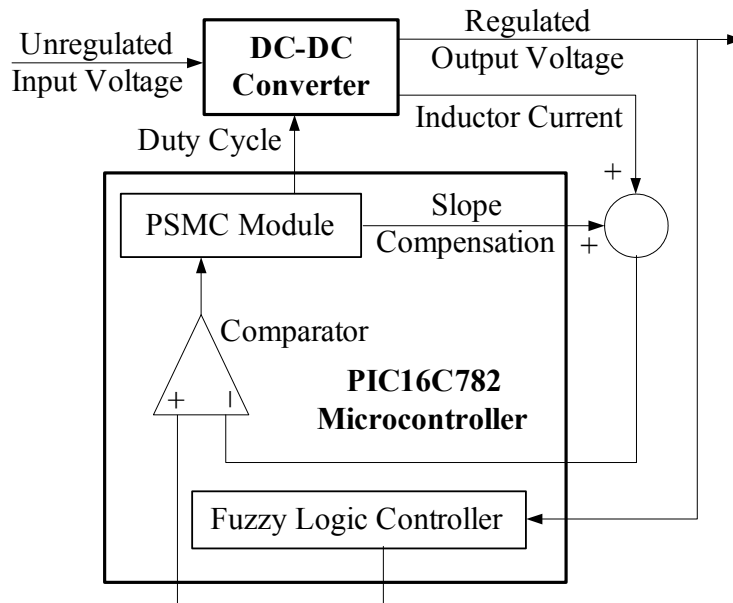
Unregulated Input Voltage

DC-DC Converter

Regulated Output Voltage

Inductor Current

Duty Cycle

+

PSMC Module

Slope Compensation

+

Comparator

PIC16C782 Microcontroller

+

-

Fuzzy Logic Controller